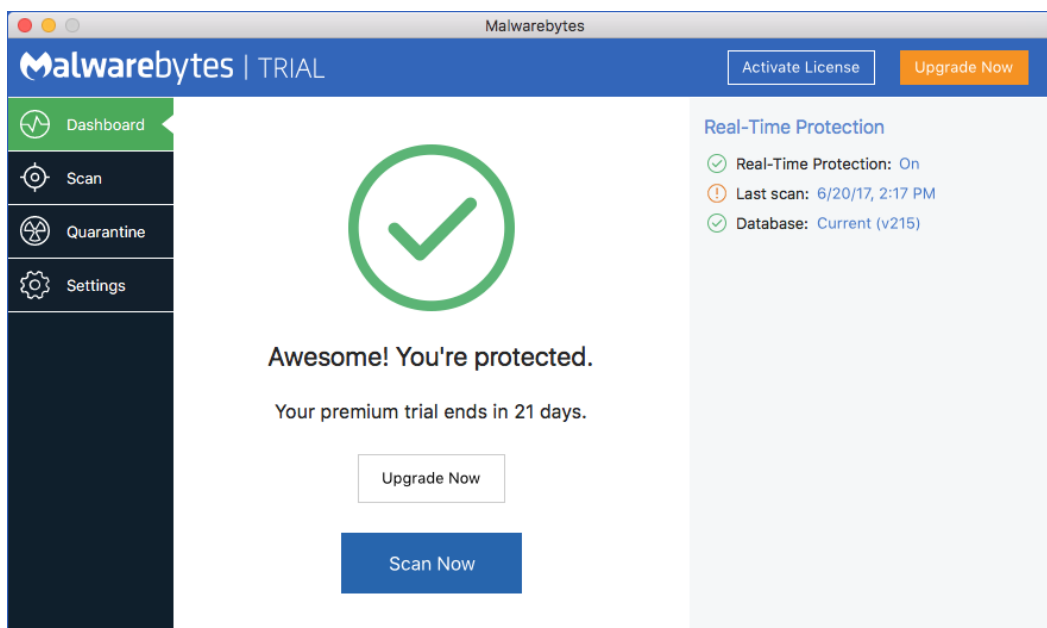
Malwarebytes

Malwarebytes | TRIAL

Activate License

Upgrade Now

Dashboard

Scan

Quarantine

Settings

Awesome! You're protected.

Your premium trial ends in 21 days.

Upgrade Now

Scan Now

Real-Time Protection

Real-Time Protection: On

Last scan: 6/20/17, 2:17 PM

Database: Current (v215)